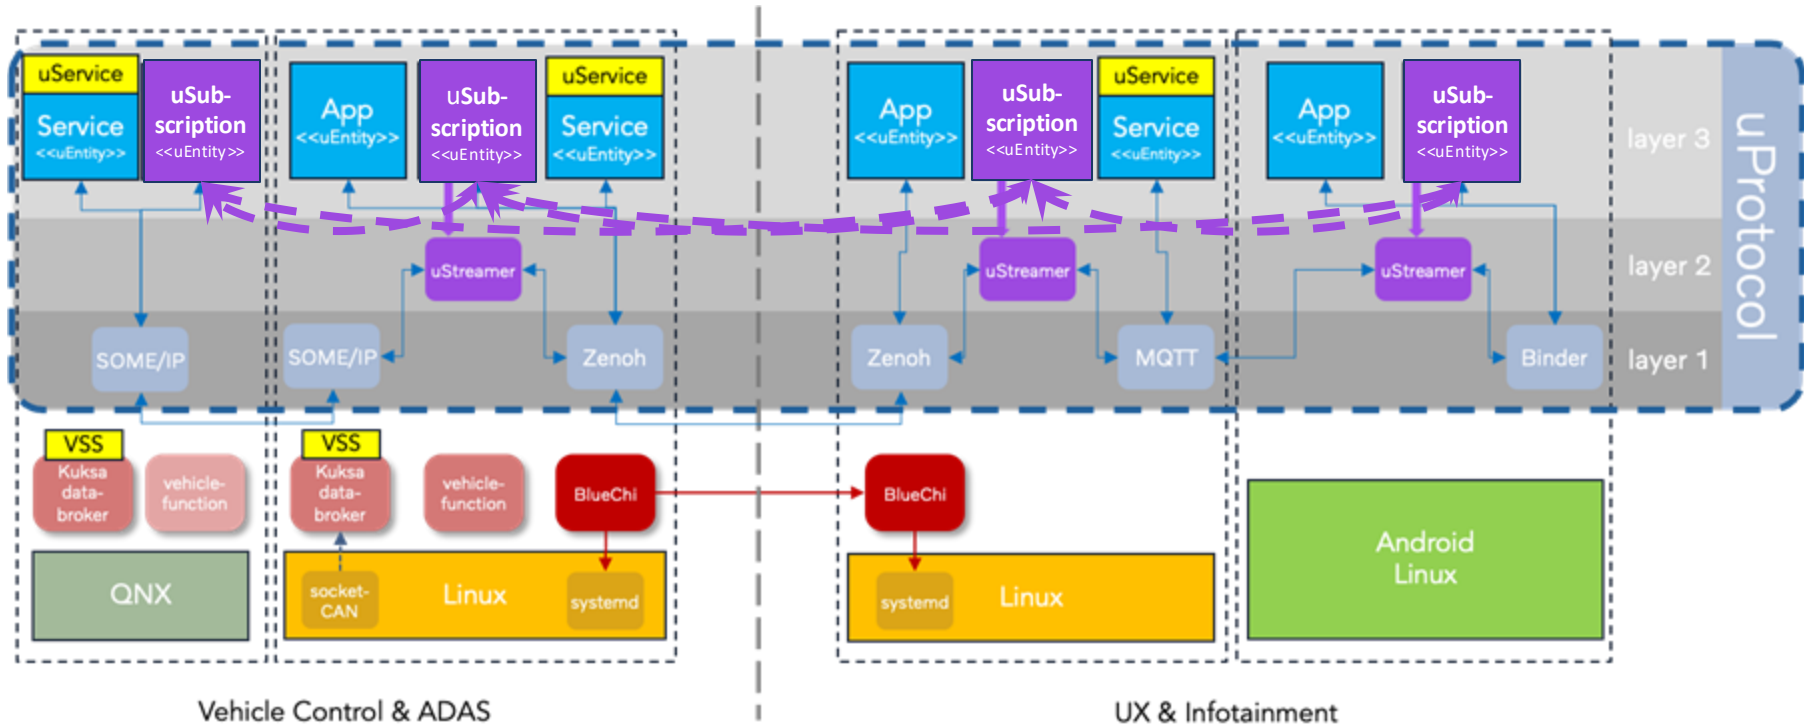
uService
Service
<<uEntity>>

uSub-scription
<<uEntity>>

App
<<uEntity>>

uSub-scription
<<uEntity>>

uService
Service
<<uEntity>>

App
<<uEntity>>

uSub-scription
<<uEntity>>

uService
Service
<<uEntity>>

App
<<uEntity>>

uSub-scription
<<uEntity>>

layer 3

uStreamer

uStreamer

uStreamer

layer 2

SOME/IP

SOME/IP

Zenoh

Zenoh

MQTT

Binder

layer 1

uProtocol

VSS
Kuksa data-broker

vehicle-function

VSS
Kuksa data-broker

vehicle-function

BlueChi

BlueChi

QNX

socket-CAN

Linux

systemd

systemd

Linux

Android Linux

Vehicle Control & ADAS

UX & Infotainment